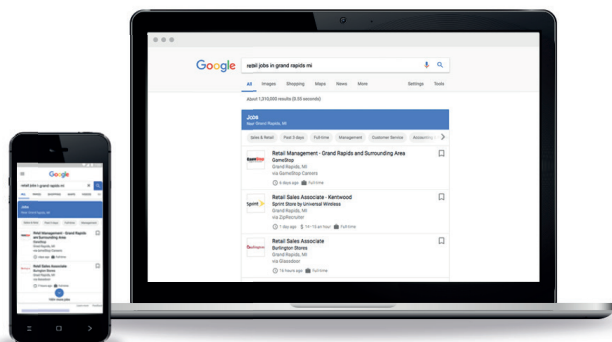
Google
retail jobs in grand rapids mi
All Images Shopping Maps News More Settings Tools
About 1,010,000 results (0.55 seconds)
Jobs
Near Grand Rapids, MI
Sales & Retail Past 3 days Full time Management Customer Service Accounting
Retail Management - Grand Rapids and Surrounding Area
GameStop
Grand Rapids, MI
via GameStop Careers
6 days ago Full-time
Retail Sales Associate - Kentwood
Sprint Store by Universal Wireless
Grand Rapids, MI
via ZipRecruiter
1 day ago 14–15 an hour Full-time
Retail Sales Associate
Burlington Stores
Grand Rapids, MI
via Glassdoor
14 hours ago Full-time

Google
retail jobs in grand rapids mi
Jobs
Retail Management - Grand Rapids and Surrounding Area
GameStop
Retail Sales Associate
Burlington Stores
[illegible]